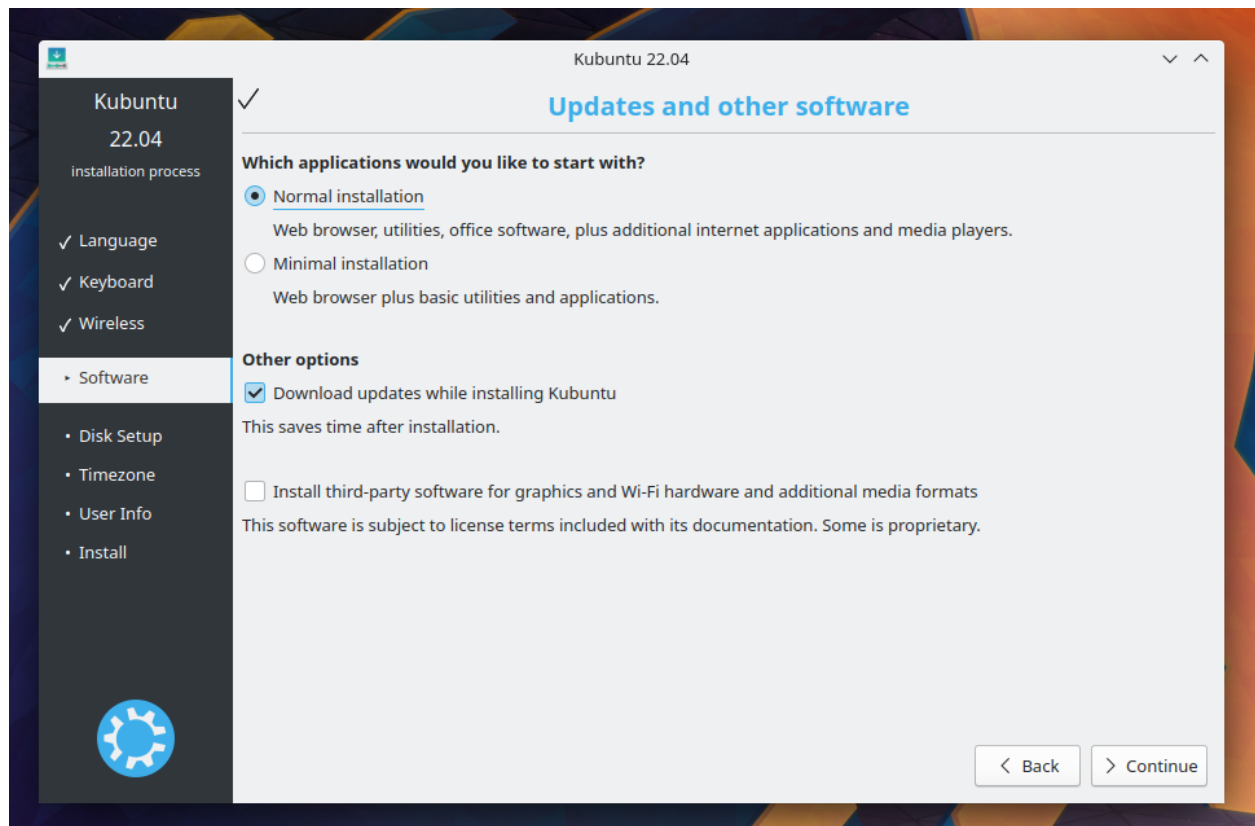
Kubuntu 22.04

Kubuntu
22.04
installation process

✓ Language
✓ Keyboard
✓ Wireless
‣ Software
• Disk Setup
• Timezone
• User Info
• Install

✓

Updates and other software

Which applications would you like to start with?

Normal installation
Web browser, utilities, office software, plus additional internet applications and media players.

Minimal installation
Web browser plus basic utilities and applications.

Other options

Download updates while installing Kubuntu
This saves time after installation.

Install third-party software for graphics and Wi-Fi hardware and additional media formats
This software is subject to license terms included with its documentation. Some is proprietary.

< Back
> Continue